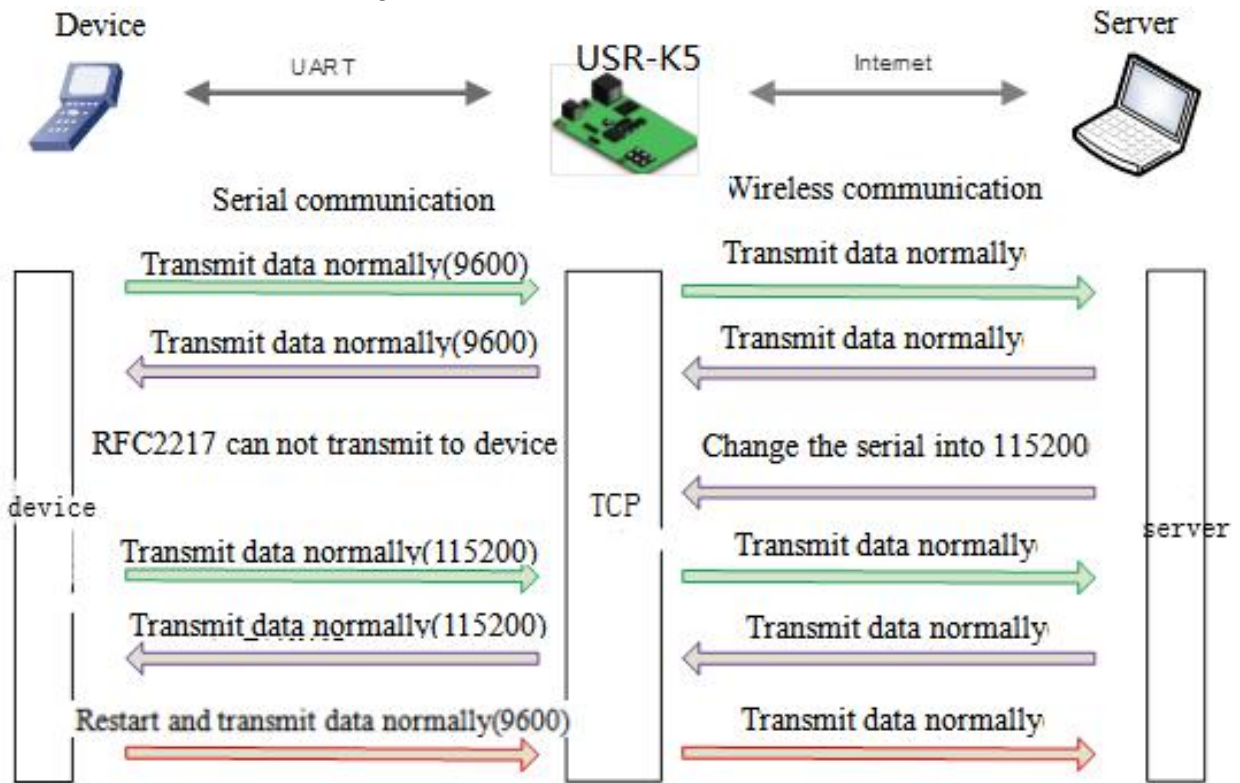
Device

UART

USR-K5

Internet

Server

Serial communication

Wireless communication

Transmit data normally(9600)

Transmit data normally

Transmit data normally(9600)

Transmit data normally

RFC2217 can not transmit to device

Change the serial into 115200

device

TCP

server

Transmit data normally(115200)

Transmit data normally

Transmit data normally(115200)

Transmit data normally

Restart and transmit data normally(9600)

Transmit data normally